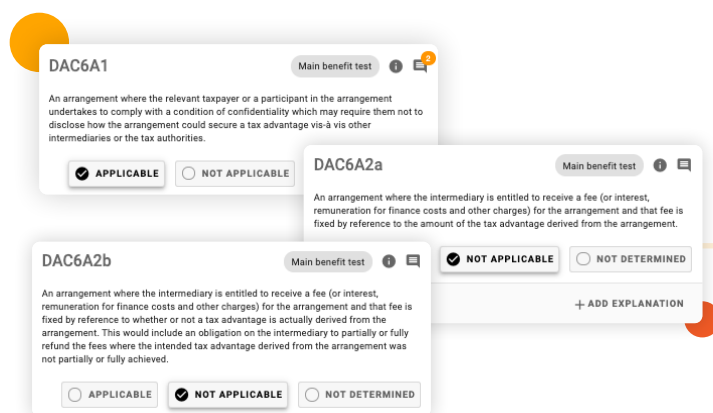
DAC6A1

Main benefit test

2

An arrangement where the relevant taxpayer or a participant in the arrangement undertakes to comply with a condition of confidentiality which may require them not to disclose how the arrangement could secure a tax advantage vis-à vis other intermediaries or the tax authorities.

APPLICABLE

NOT APPLICABLE

DAC6A2a

Main benefit test

An arrangement where the intermediary is entitled to receive a fee (or interest, remuneration for finance costs and other charges) for the arrangement and that fee is fixed by reference to the amount of the tax advantage derived from the arrangement.

NOT APPLICABLE

NOT DETERMINED

+ ADD EXPLANATION

DAC6A2b

Main benefit test

An arrangement where the intermediary is entitled to receive a fee (or interest, remuneration for finance costs and other charges) for the arrangement and that fee is fixed by reference to whether or not a tax advantage is actually derived from the arrangement. This would include an obligation on the intermediary to partially or fully refund the fees where the intended tax advantage derived from the arrangement was not partially or fully achieved.

APPLICABLE

NOT APPLICABLE

NOT DETERMINED